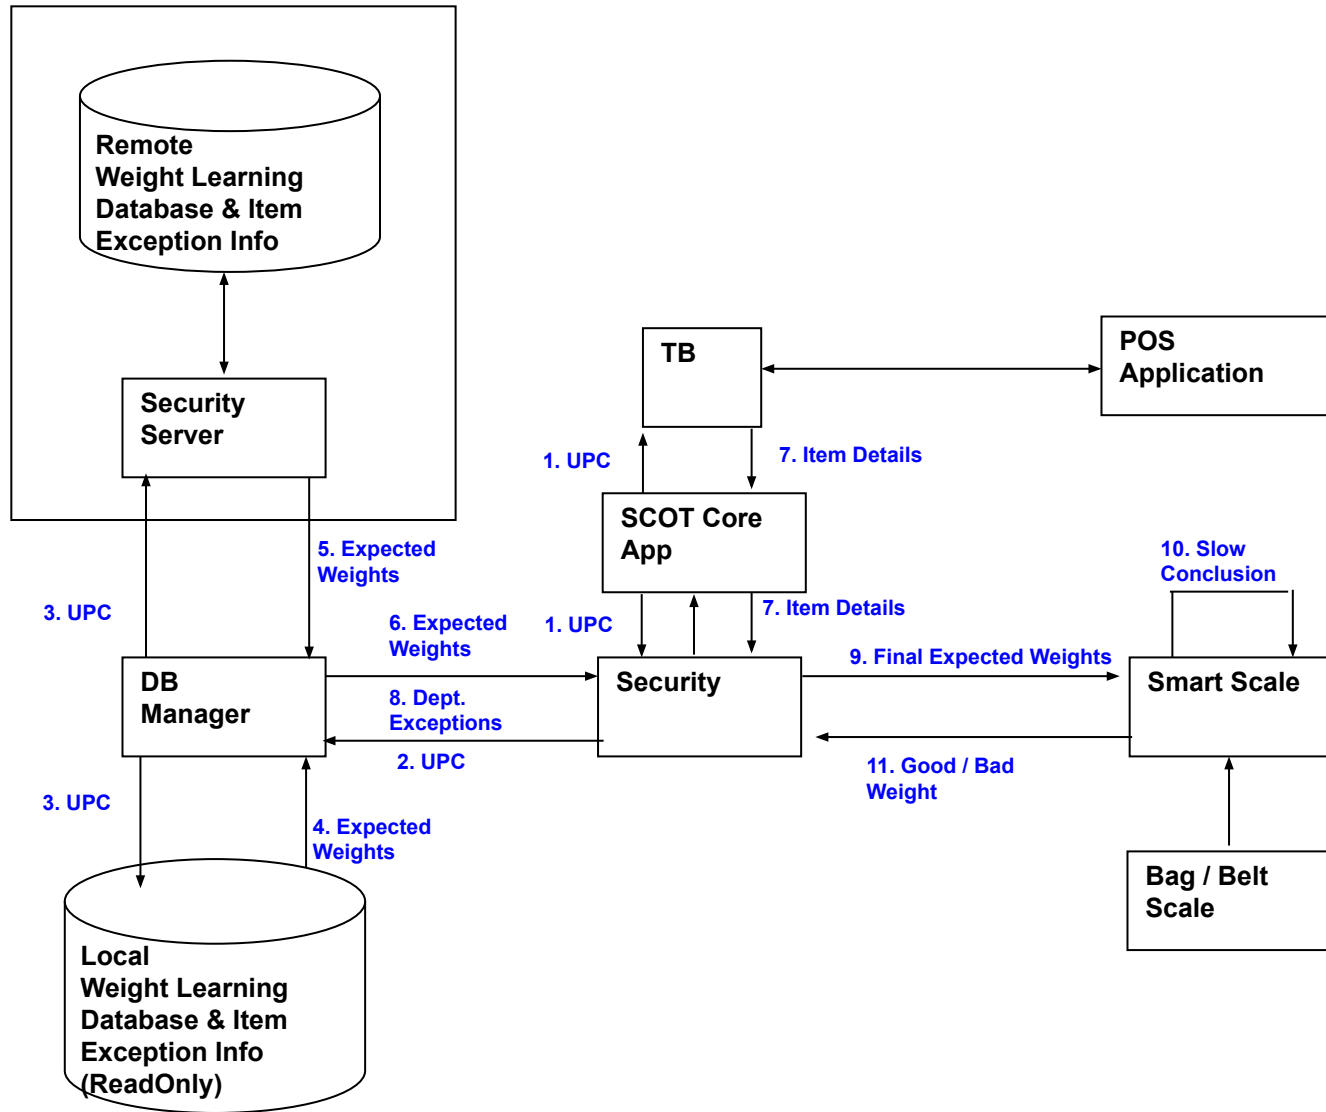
Remote
Weight Learning
Database & Item
Exception Info

Security
Server

TB

POS
Application

1. UPC

7. Item Details

SCOT Core
App

5. Expected
Weights

10. Slow
Conclusion

3. UPC

6. Expected
Weights

1. UPC

7. Item Details

DB
Manager

Security

9. Final Expected Weights

Smart Scale

8. Dept.
Exceptions

2. UPC

11. Good / Bad
Weight

3. UPC

4. Expected
Weights

Bag / Belt
Scale

Local
Weight Learning
Database & Item
Exception Info
(ReadOnly)